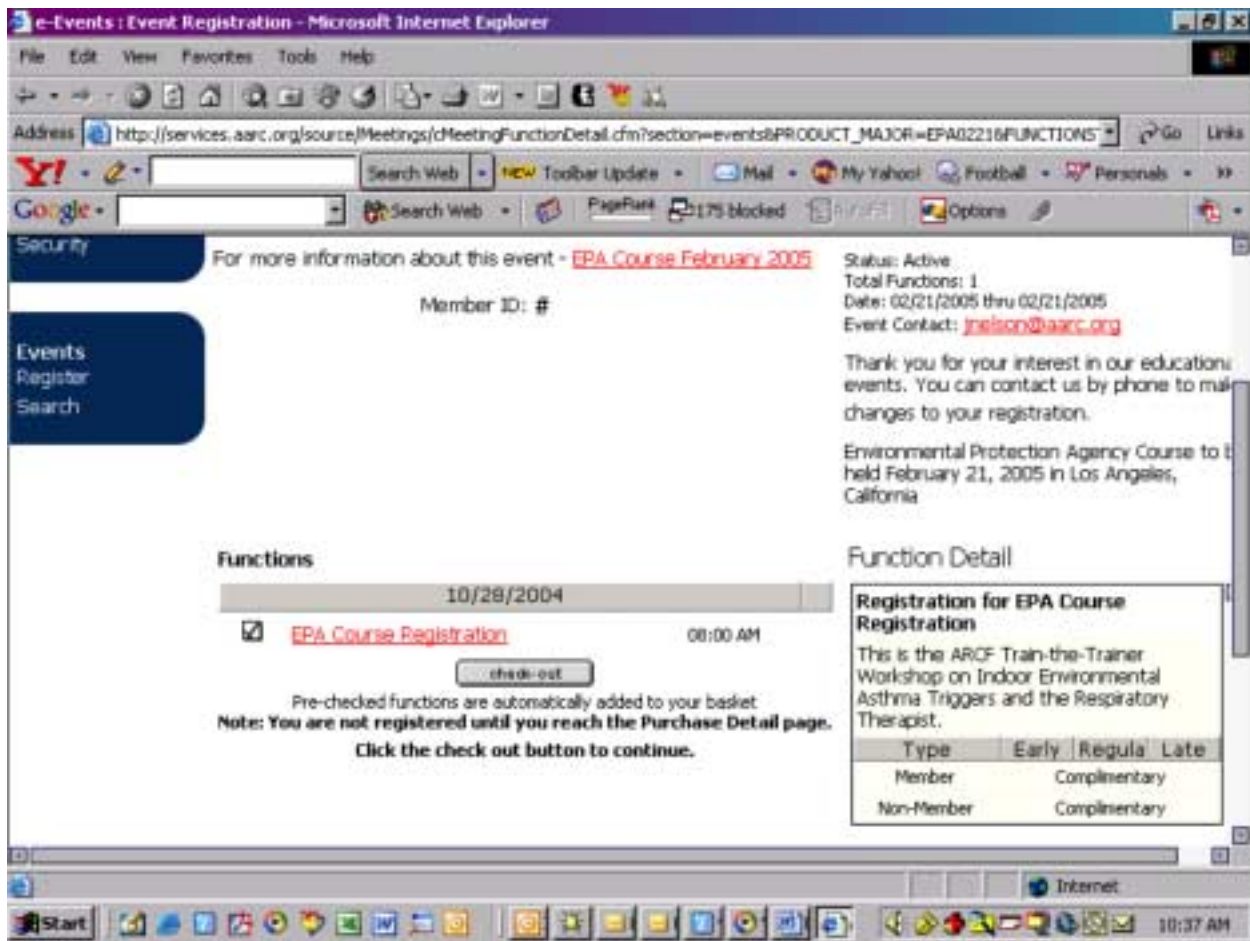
e-Events : Event Registration - Microsoft Internet Explorer

File Edit View Favorites Tools Help

Address http://services.aarc.org/source/Meetings/cMeetingFunctionDetail.cfm?section=events&PRODUCT_MAJOR=EPA0221&FUNCTIONS Go Links

Y! Search Web NEW Toolbar Update Mail My Yahoo! Football Personals

Google Search Web PageRank 175 blocked Options

Security

Events
Register
Search

For more information about this event - EPA Course February 2005

Member ID: #

Status: Active
Total Functions: 1
Date: 02/21/2005 thru 02/21/2005
Event Contact: jnelson@aarc.org

Thank you for your interest in our educationa events. You can contact us by phone to mak changes to your registration.

Environmental Protection Agency Course to b held February 21, 2005 in Los Angeles, California

Functions

10/28/2004

EPA Course Registration 08:00 AM

check-out

Pre-checked functions are automatically added to your basket
Note: You are not registered until you reach the Purchase Detail page.
Click the check out button to continue.

Function Detail

Registration for EPA Course Registration

This is the ARCF Train-the-Trainer Workshop on Indoor Environmental Asthma Triggers and the Respiratory Therapist.

| Type | Early | Regula | Late |
|---|---|---|---|
| Member | | Complimentary | |
| Non-Member | | Complimentary | |

Internet

Start 10:37 AM